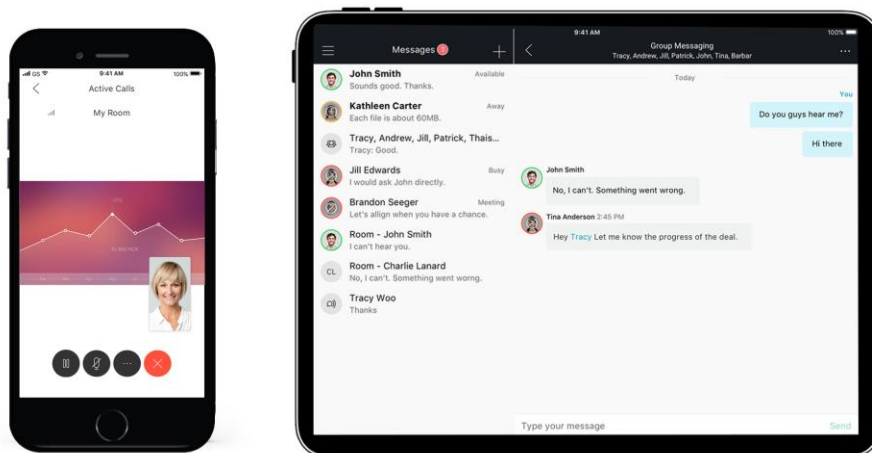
GS 9:41 AM 100%

Active Calls

My Room

9:41 AM 100%

Messages 3

John Smith Available
Sounds good. Thanks.

Kathleen Carter Away
Each file is about 60MB.

Tracy, Andrew, Jill, Patrick, Thais...
Tracy: Good.

Jill Edwards Busy
I would ask John directly.

Brandon Seeger Meeting
Let's allign when you have a chance.

Room - John Smith
I can't hear you.

CL Room - Charlie Lanard
No, I can't. Something went worng.

Tracy Woo
Thanks

Group Messaging
Tracy, Andrew, Jill, Patrick, John, Tina, Barbar

Today

You
Do you guys hear me?

Hi there

John Smith
No, I can't. Something went wrong.

Tina Anderson 2:45 PM
Hey Tracy Let me know the progress of the deal.

Type your message

Send